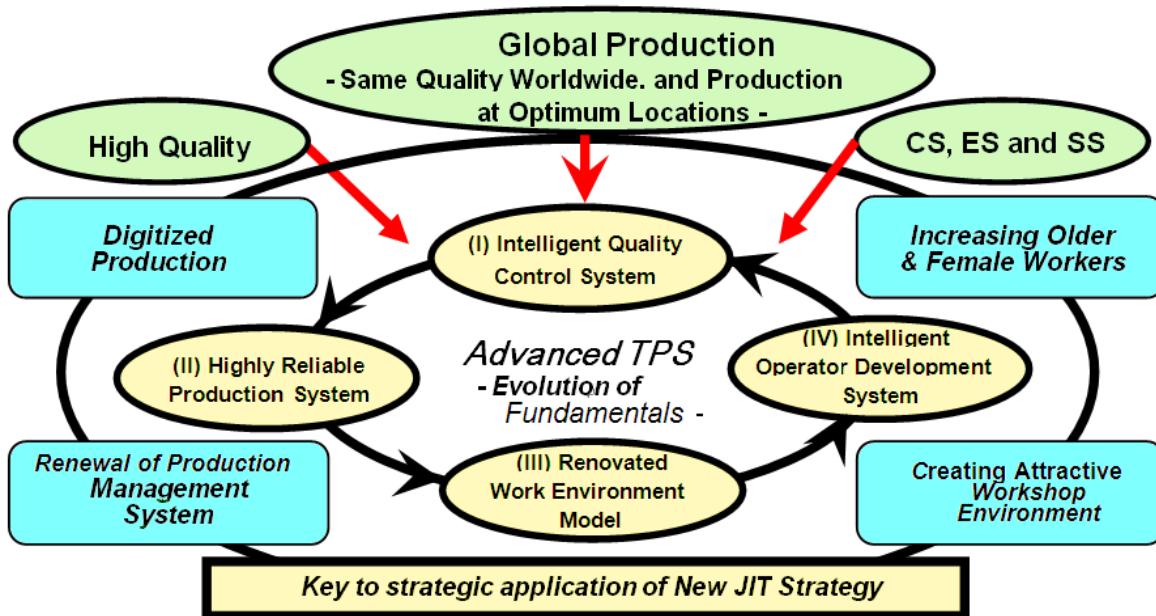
Global Production
- Same Quality Worldwide. and Production at Optimum Locations -

High Quality

CS, ES and SS

Digitized Production

Increasing Older & Female Workers

(I) Intelligent Quality Control System

(II) Highly Reliable Production System

Advanced TPS
- Evolution of Fundamentals -

(IV) Intelligent Operator Development System

(III) Renovated Work Environment Model

Renewal of Production Management System

Creating Attractive Workshop Environment

Key to strategic application of New JIT Strategy